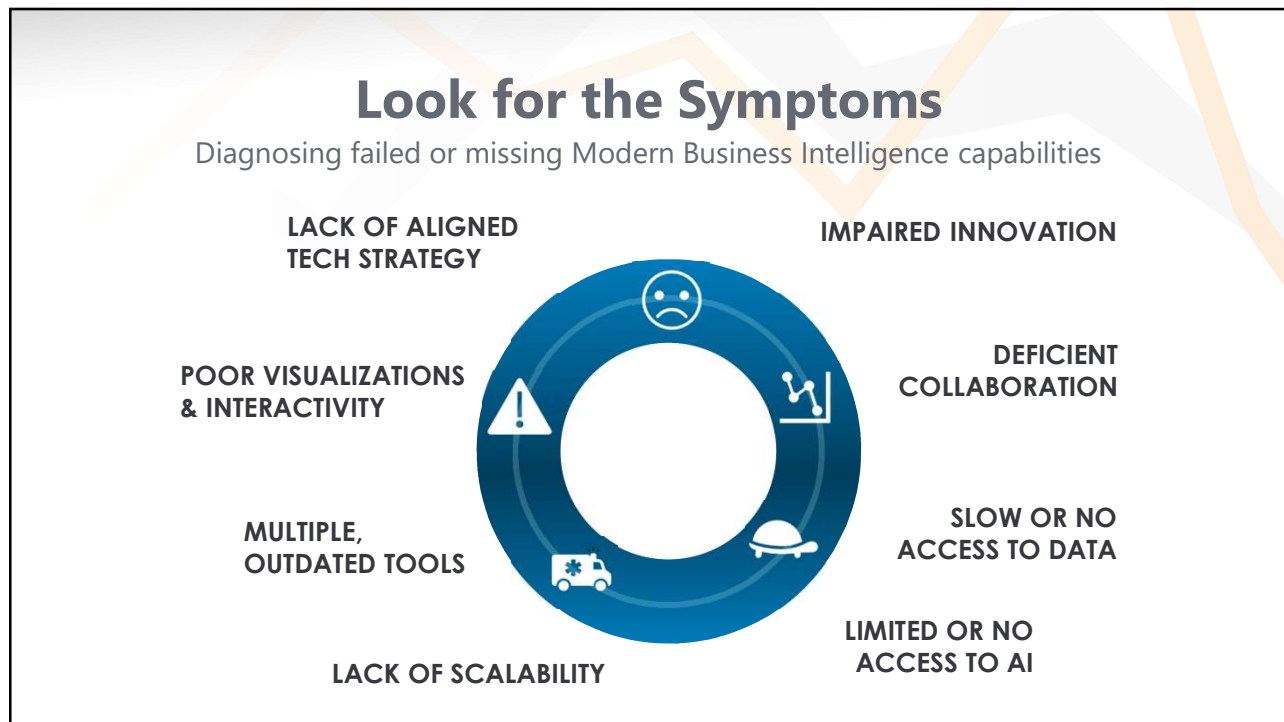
Look for the Symptoms

Diagnosing failed or missing Modern Business Intelligence capabilities

LACK OF ALIGNED TECH STRATEGY

IMPAIRED INNOVATION

POOR VISUALIZATIONS & INTERACTIVITY

DEFICIENT COLLABORATION

MULTIPLE, OUTDATED TOOLS

SLOW OR NO ACCESS TO DATA

LIMITED OR NO ACCESS TO AI

LACK OF SCALABILITY